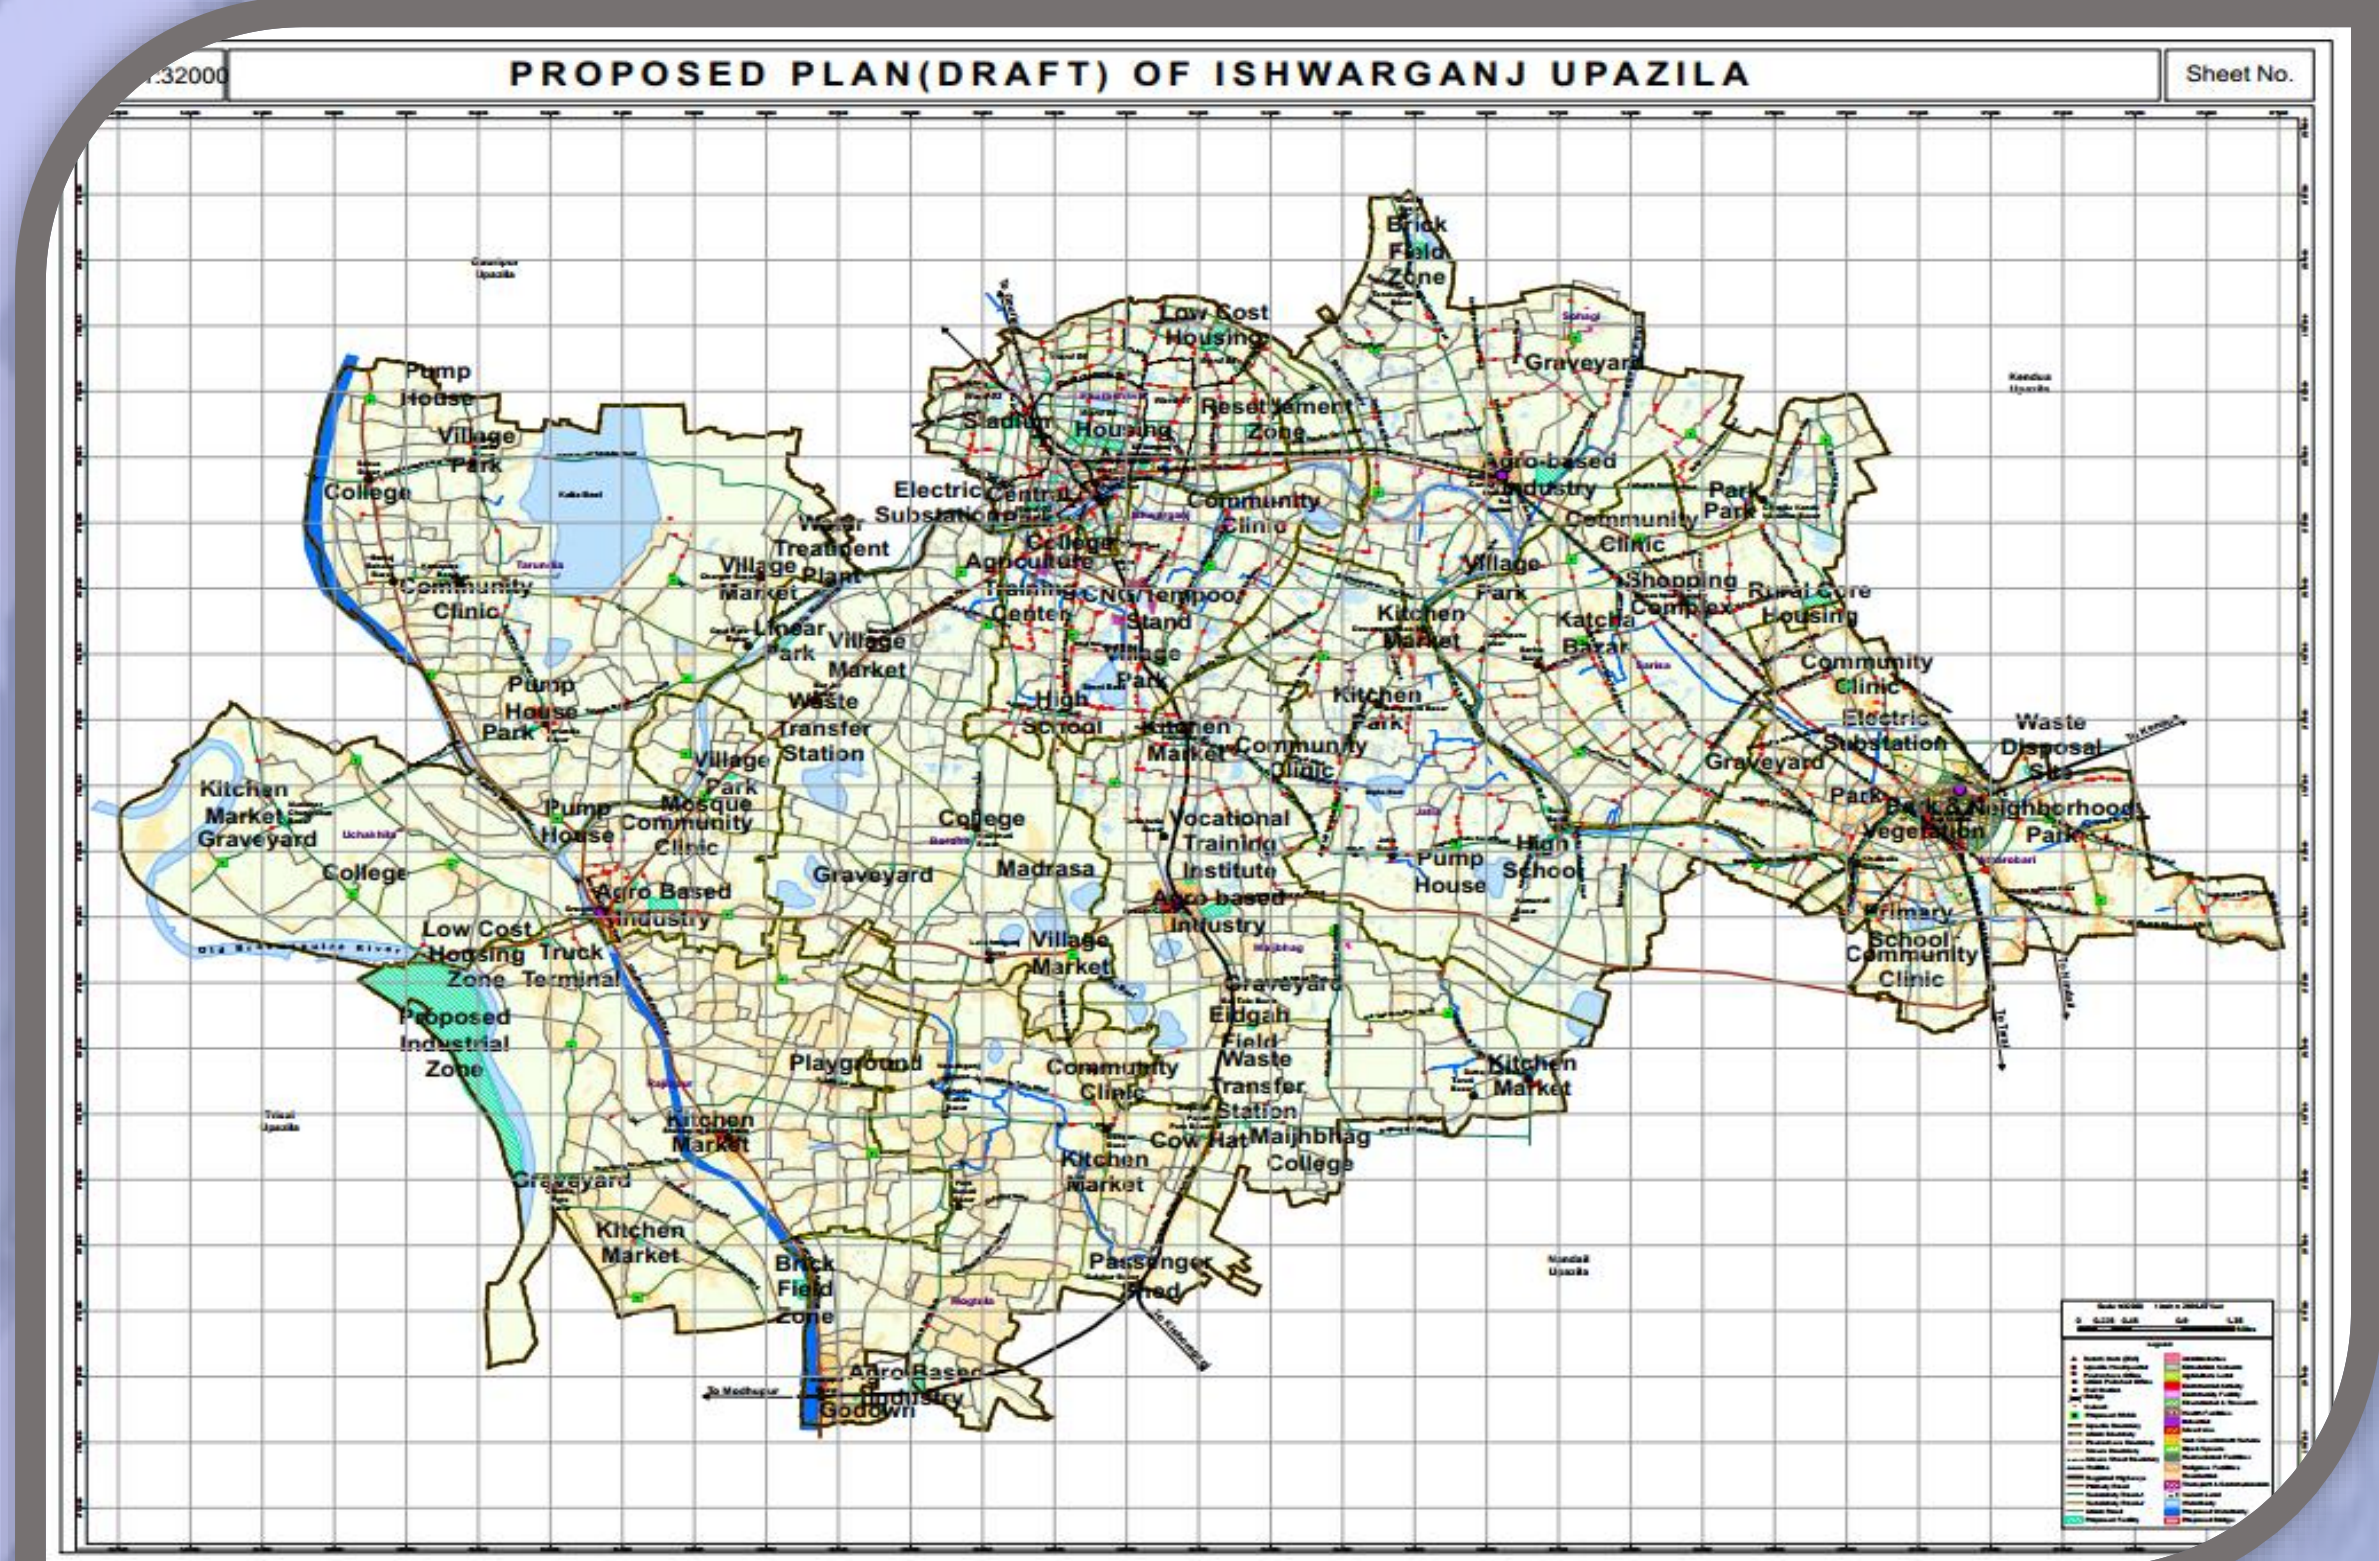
:32000

PROPOSED PLAN(DRAFT) OF ISHWARGANJ UPAZILA

Sheet No.

Gouripur Upazila

Kendua Upazila

Pump House

Village Park

College

Community Clinic

Pump House Park

Kitchen Market Graveyard

College

Pump House

Mosque Community Clinic

Village Park

Agro Based Industry

Low Cost Housing Zone

Truck Terminal

Proposed Industrial Zone

Old Brahmaputra River

Trisal Upazila

Village Market

Linear Park

Village Market

Waste Transfer Station

Water Treatment Plant

Electric Substation

Central

Stadium

Housing

Low Cost Housing

Resettlement Zone

Community Clinic

College

Agriculture Training Center

CNG/Tempoo Stand

Village Park

High School

Kitchen Market

Community Clinic

College

Madrasa

Graveyard

Village Market

Vocational Training Institute

Agro based Industry

Graveyard

Eidgah Field

Waste Transfer Station

Cow Hat

Maijhbag College

Community Clinic

Kitchen Market

Playground

Kitchen Market

Graveyard

Kitchen Market

Brick Field Zone

Passenger Shed

Agro Based Industry

Godown

To Madhupur

Nandail Upazila

Brick Field Zone

Graveyard

Agro-based Industry

Community Clinic

Park

Park

Village Park

Shopping Complex

Rural Core Housing

Kitchen Market

Katcha Bazar

Community Clinic

Kitchen Park

Electric Substation

Graveyard

Waste Disposal Site

Park

Park & Neighborhood

Vegetation

Park

High School

Pump House

Primary School

Community Clinic

Kitchen Market

To Kendua